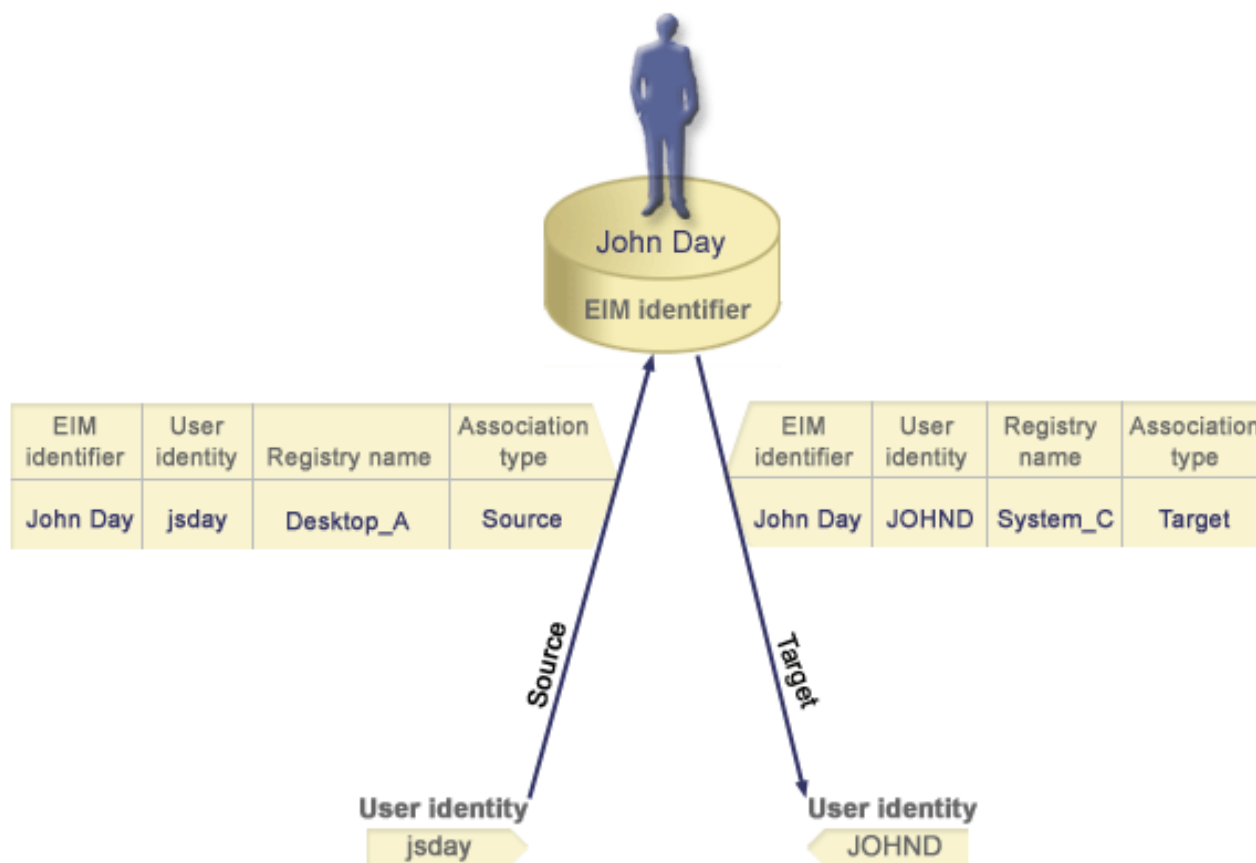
John Day
EIM identifier

| EIM identifier | User identity | Registry name | Association type |
|---|---|---|---|
| John Day | jsday | Desktop_A | Source |

| EIM identifier | User identity | Registry name | Associatio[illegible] type |
|---|---|---|---|
| John Day | JOHND | System_C | Target |

Source
Target

User identity
jsday

User identity
JOHND